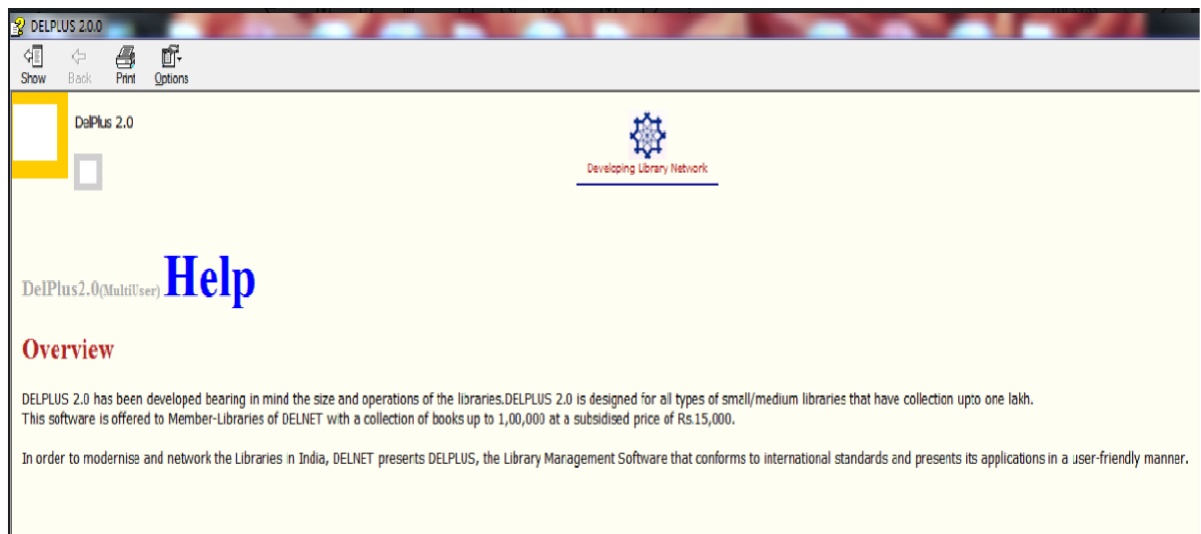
DELPLUS 2.0

Show Back Print Options

DelPlus 2.0

Developing Library Network

DelPlus2.0(MultiUser) Help

Overview

DELPLUS 2.0 has been developed bearing in mind the size and operations of the libraries.DELPLUS 2.0 is designed for all types of small/medium libraries that have collection upto one lakh.
This software is offered to Member-Libraries of DELNET with a collection of books up to 1,00,000 at a subsidised price of Rs.15,000.

In order to modernise and network the Libraries in India, DELNET presents DELPLUS, the Library Management Software that conforms to international standards and presents its applications in a user-friendly manner.